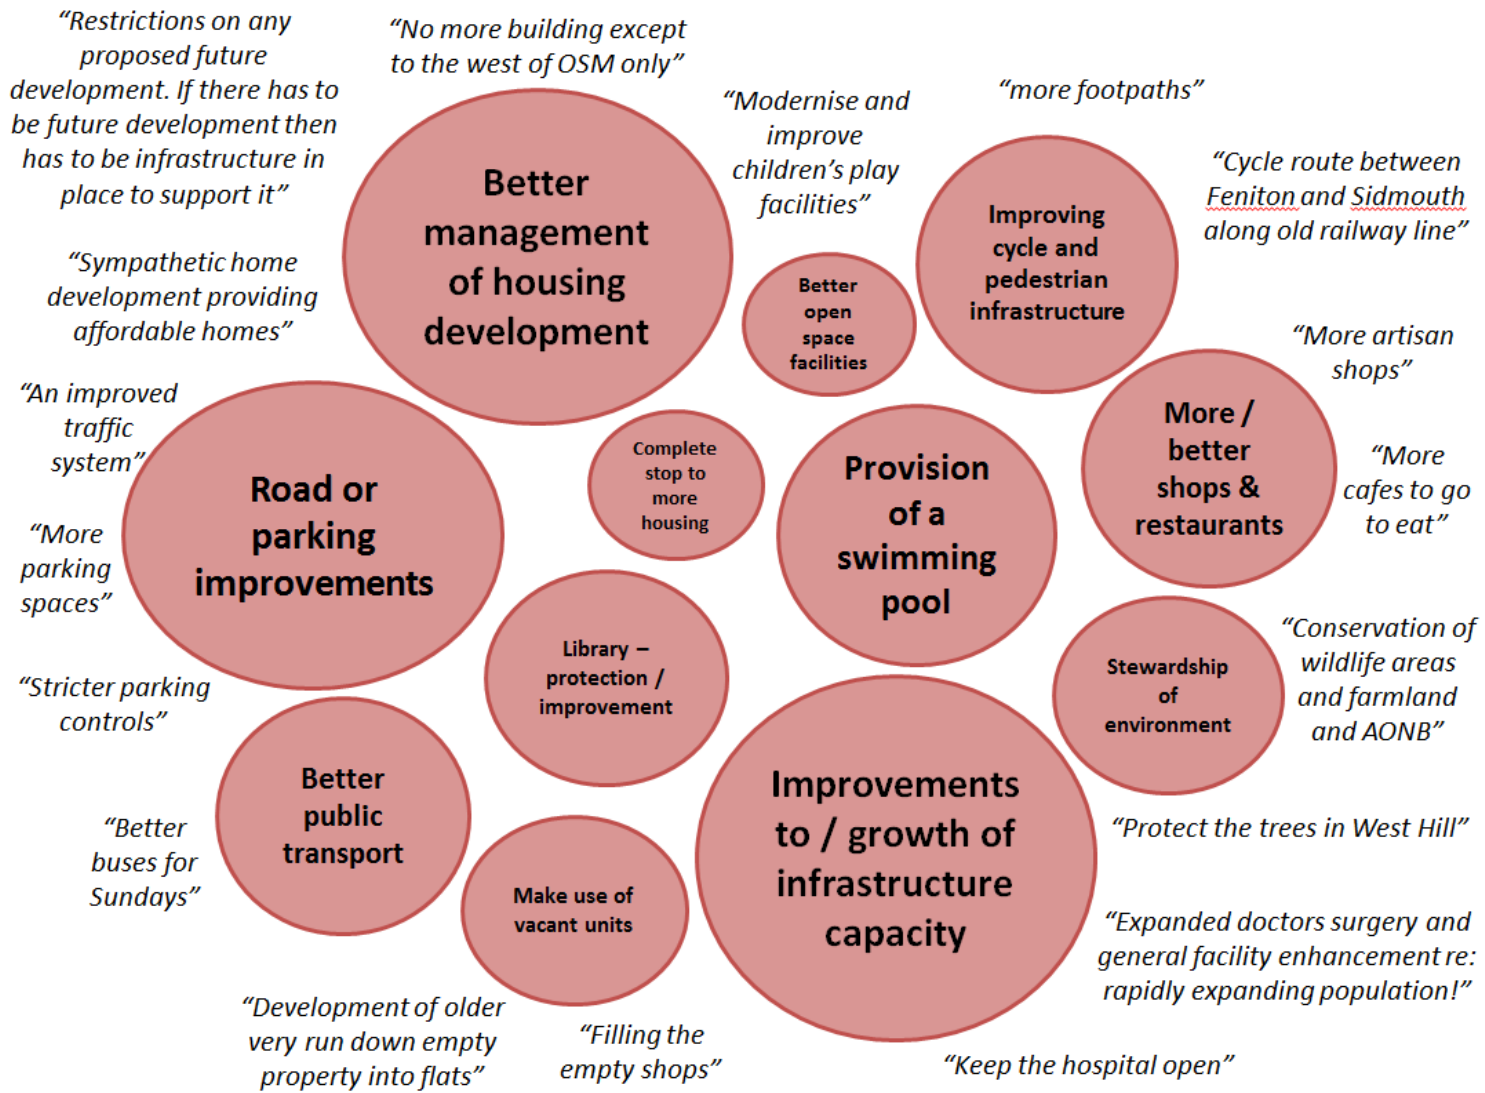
"Restrictions on any proposed future development. If there has to be future development then has to be infrastructure in place to support it"

"No more building except to the west of OSM only"

"Modernise and improve children's play facilities"

"more footpaths"

"Cycle route between Feniton and Sidmouth along old railway line"

Better management of housing development

Better open space facilities

Improving cycle and pedestrian infrastructure

"Sympathetic home development providing affordable homes"

"More artisan shops"

"An improved traffic system"

More / better shops & restaurants

"More cafes to go to eat"

Road or parking improvements

Complete stop to more housing

Provision of a swimming pool

"More parking spaces"

Library – protection / improvement

Stewardship of environment

"Conservation of wildlife areas and farmland and AONB"

"Stricter parking controls"

Better public transport

Improvements to / growth of infrastructure capacity

"Protect the trees in West Hill"

"Better buses for Sundays"

Make use of vacant units

"Expanded doctors surgery and general facility enhancement re: rapidly expanding population!"

"Development of older very run down empty property into flats"

"Filling the empty shops"

"Keep the hospital open"